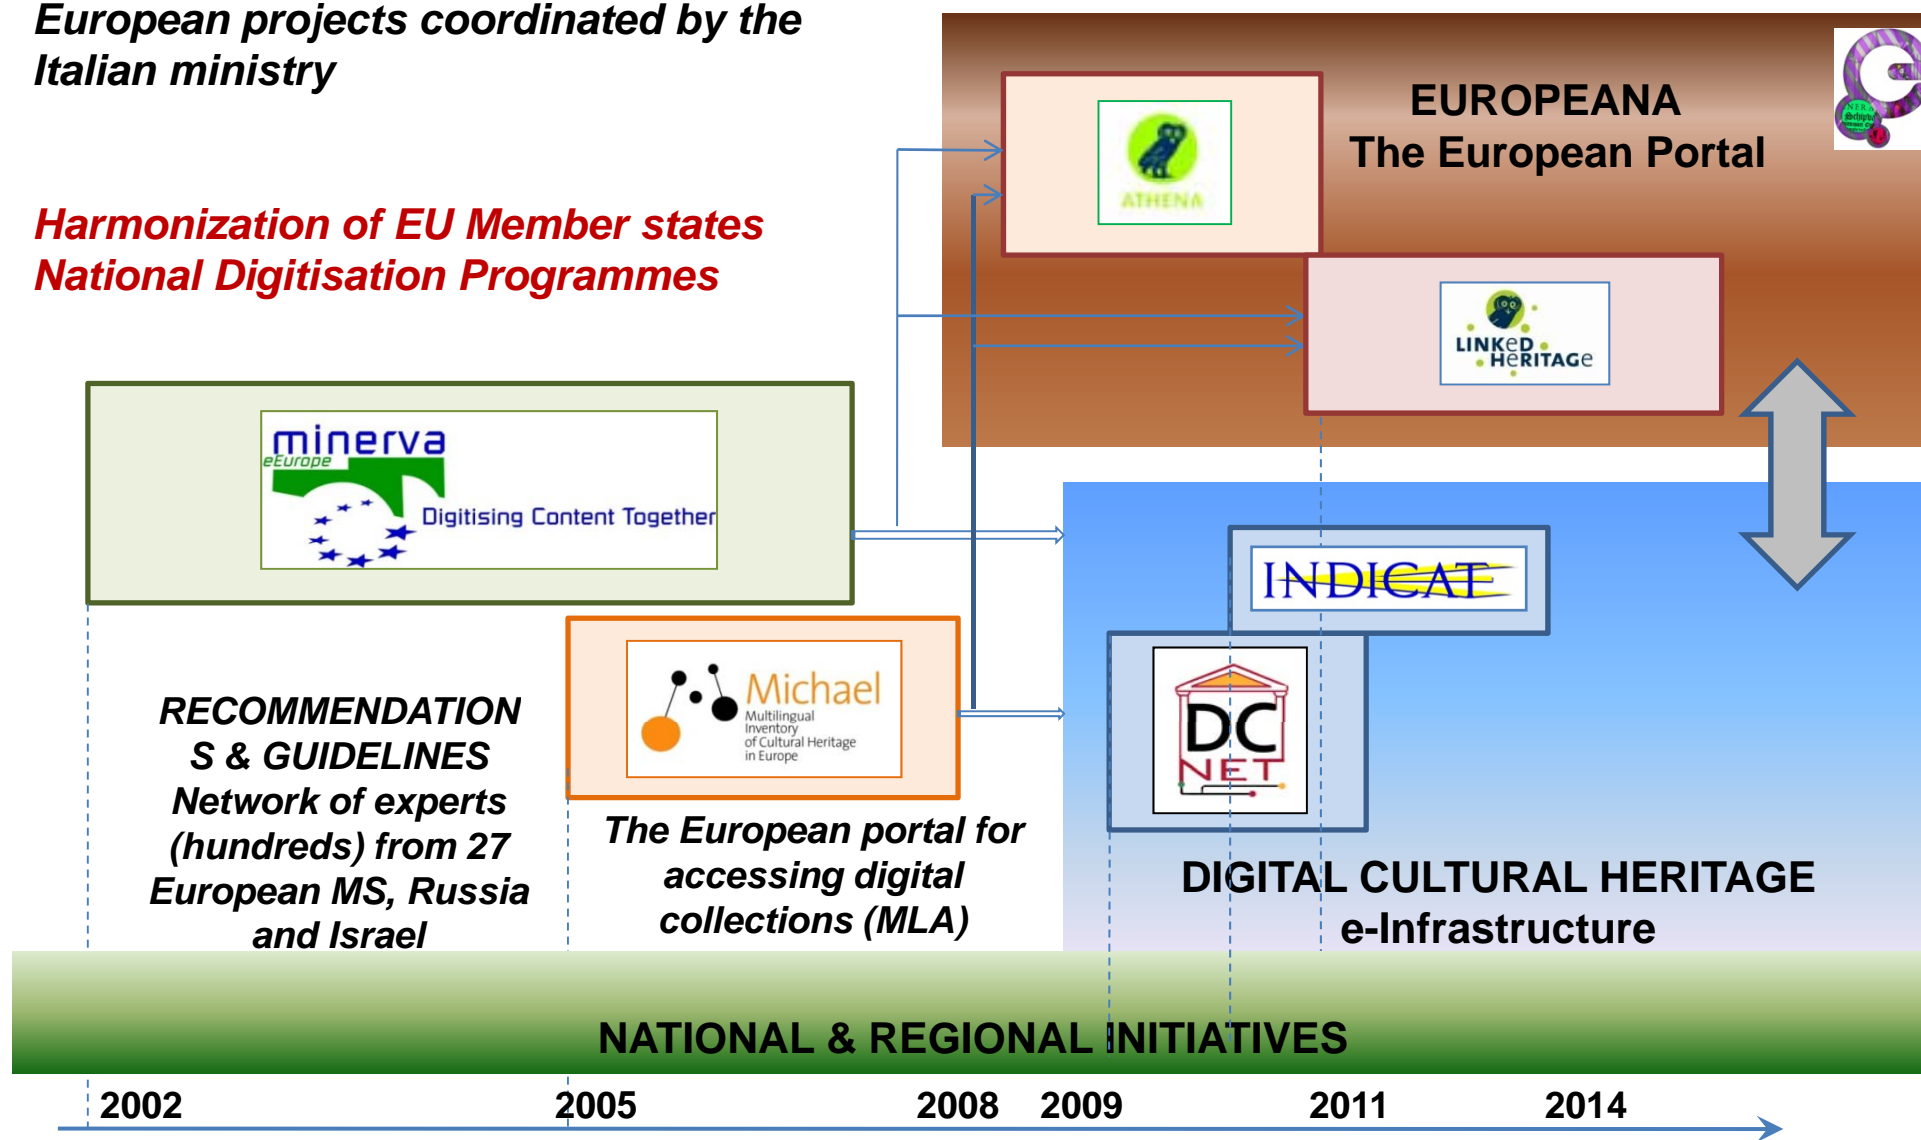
European projects coordinated by the Italian ministry

Harmonization of EU Member states National Digitisation Programmes

ATHENA

EUROPEANA
The European Portal

LINKeD HeRITAGe

minerva eEurope Digitising Content Together

INDICATE

Michael Multilingual Inventory of Cultural Heritage in Europe

DC NET

RECOMMENDATIONS & GUIDELINES Network of experts (hundreds) from 27 European MS, Russia and Israel

The European portal for accessing digital collections (MLA)

DIGITAL CULTURAL HERITAGE e-Infrastructure

NATIONAL & REGIONAL INITIATIVES

2002 2005 2008 2009 2011 2014